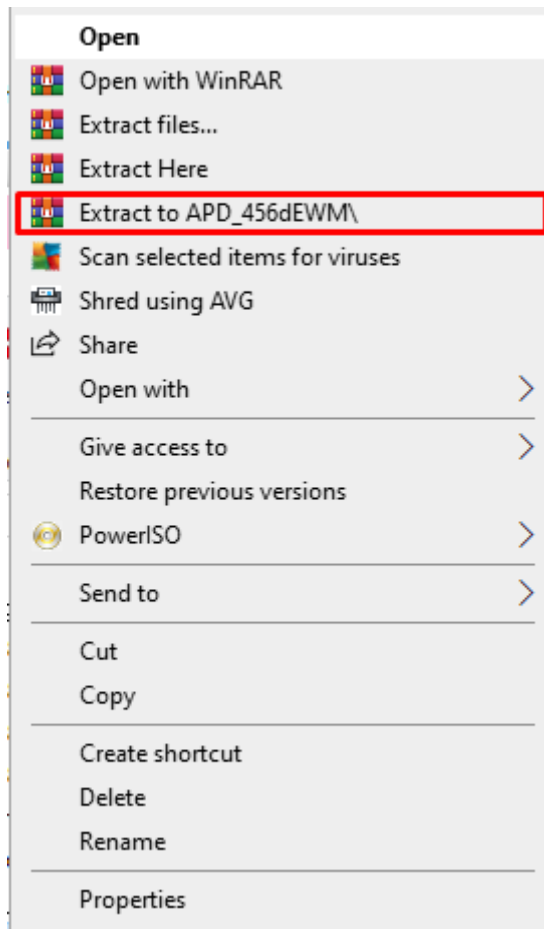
Open
Open with WinRAR
Extract files...
Extract Here
Extract to APD_456dEWM\
Scan selected items for viruses
Shred using AVG
Share
Open with
Give access to
Restore previous versions
PowerISO
Send to
Cut
Copy
Create shortcut
Delete
Rename
Properties